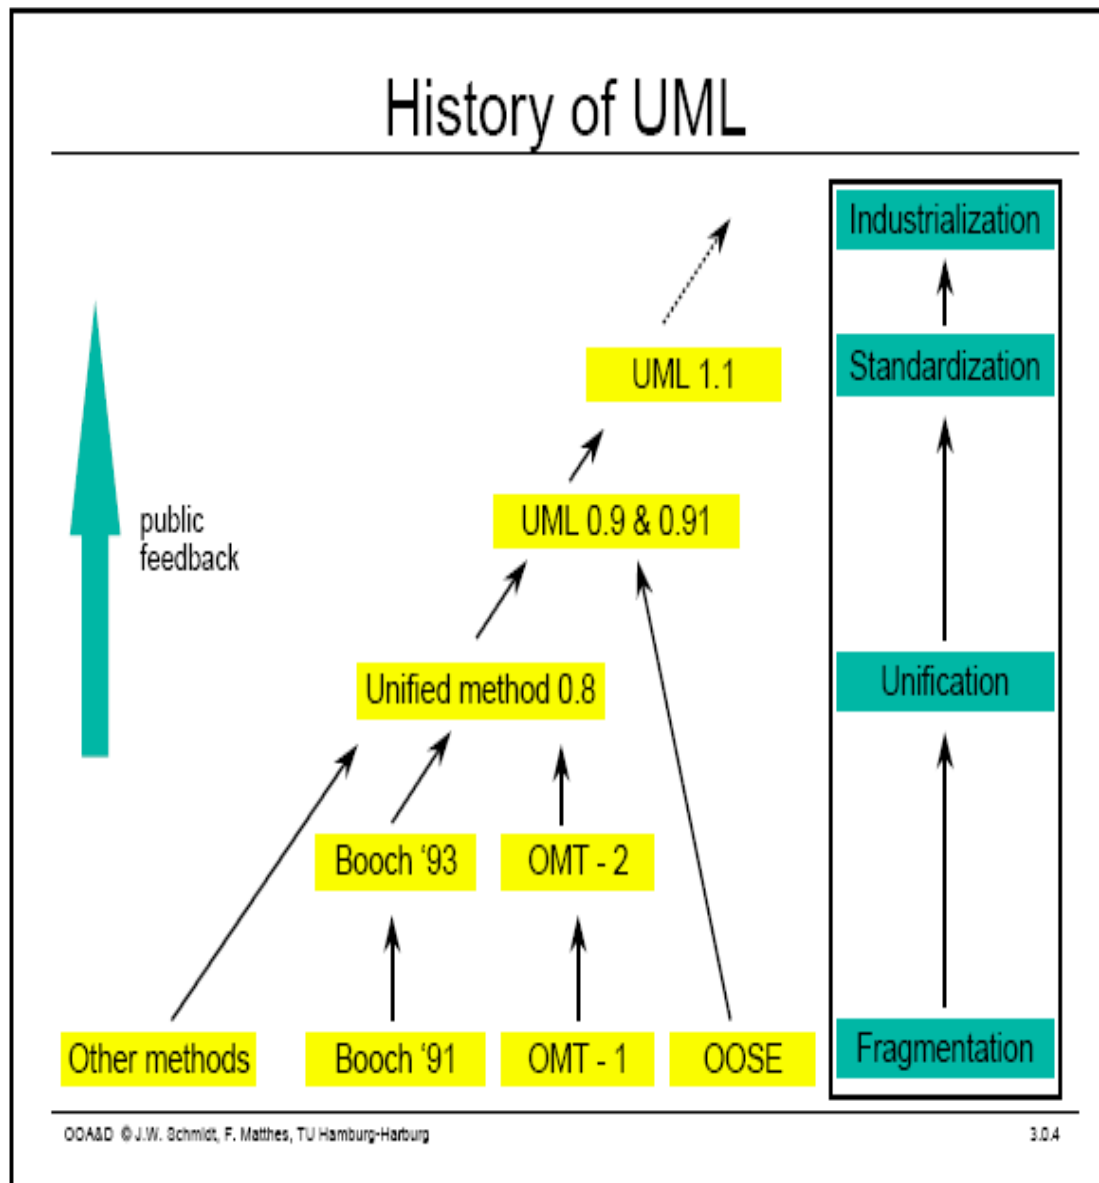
History of UML

public feedback

UML 1.1

UML 0.9 & 0.91

Unified method 0.8

Booch '93

OMT - 2

Other methods

Booch '91

OMT - 1

OOSE

Industrialization

Standardization

Unification

Fragmentation

OOA&D © J.W. Schmidt, F. Matthes, TU Hamburg-Harburg

3.0.4